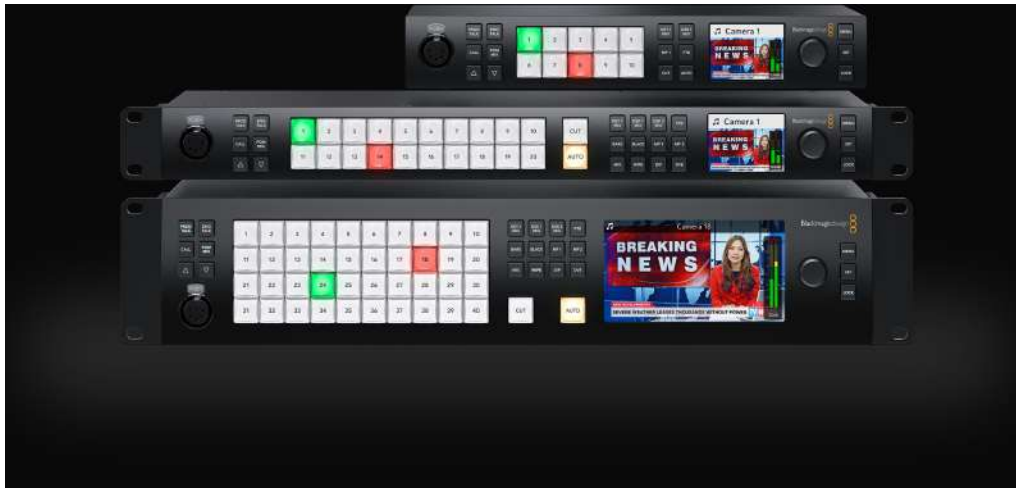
1
2
3
4
5
6
7
8
9
10
Camera 1
BREAKING NEWS
Blackmagicdesign
MENU
SET
LOCK

1
2
3
4
5
6
7
8
9
10
11
12
13
14
15
16
17
18
19
20
CUT
AUTO
Camera 1
BREAKING NEWS
Blackmagicdesign
MENU
SET
LOCK

1
2
3
4
5
6
7
8
9
10
11
12
13
14
15
16
17
18
19
20
21
22
23
24
25
26
27
28
29
30
31
32
33
34
35
36
37
38
39
40
CUT
AUTO
Camera 18
BREAKING NEWS
SEVERE WEATHER LEAVES THOUSANDS WITHOUT POWER
Blackmagicdesign
MENU
SET
LOCK